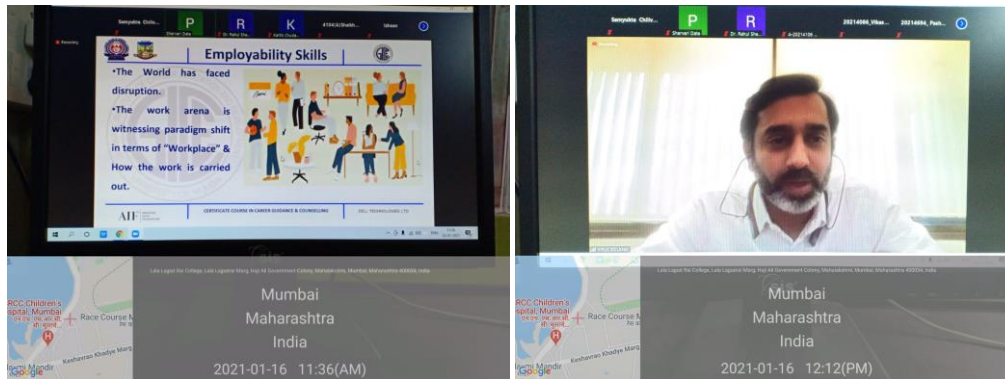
Samyukta Chilly... P Sharvari Date R Dr. Rahul Sha... K Karthik Chuda... 41044UShaikh... Ishaan

Recording

Employability Skills

•The World has faced disruption.

•The work arena is witnessing paradigm shift in terms of "Workplace" & How the work is carried out.

AIF

CERTIFICATE COURSE IN CAREER GUIDANCE & COUNSELLING

DELL TECHNOLOGIES | TCI

Lala Lajpat Rai College, Lala Lajpatrai Marg, Haji Ali Government Colony, Mahalakshmi, Mumbai, Maharashtra 400034, India

RCC Children's Hospital, Mumbai

Race Course M

Keshavrao Khadye Marg

Mandir

Google

Mumbai
Maharashtra
India
2021-01-16 11:36(AM)

Samyukta Chilly... P Sharvari Date R Dr. Rahul Sha... 4-20214109... 20214086_Vikas... 20214094_Pash...

Recording

Lala Lajpat Rai College, Lala Lajpatrai Marg, Haji Ali Government Colony, Mahalakshmi, Mumbai, Maharashtra 400034, India

RCC Children's Hospital, Mumbai

Race Course M

Keshavrao Khadye Marg

Mandir

Google

Mumbai
Maharashtra
India
2021-01-16 12:12(PM)